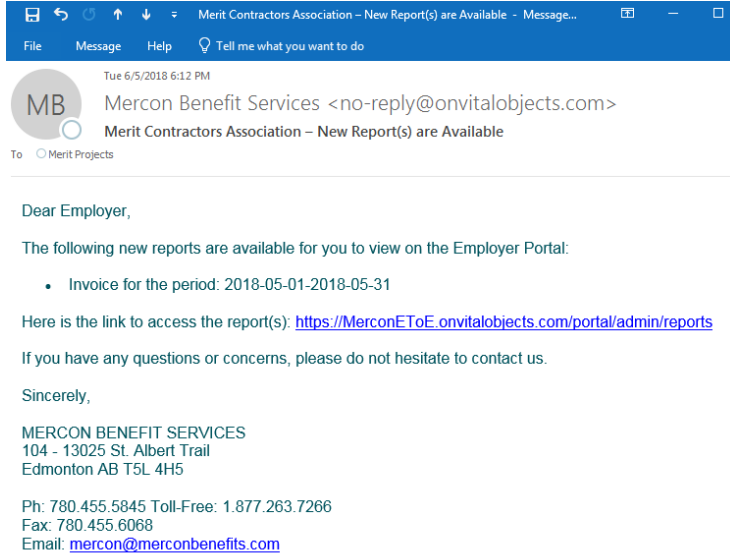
Merit Contractors Association – New Report(s) are Available - Message...

File Message Help Tell me what you want to do

Tue 6/5/2018 6:12 PM

MB

Mercon Benefit Services <no-reply@onvitalobjects.com>

Merit Contractors Association – New Report(s) are Available

To Merit Projects

Dear Employer,

The following new reports are available for you to view on the Employer Portal:

• Invoice for the period: 2018-05-01-2018-05-31

Here is the link to access the report(s): https://MerconEToE.onvitalobjects.com/portal/admin/reports

If you have any questions or concerns, please do not hesitate to contact us.

Sincerely,

MERCON BENEFIT SERVICES
104 - 13025 St. Albert Trail
Edmonton AB T5L 4H5

Ph: 780.455.5845 Toll-Free: 1.877.263.7266
Fax: 780.455.6068
Email: mercon@merconbenefits.com